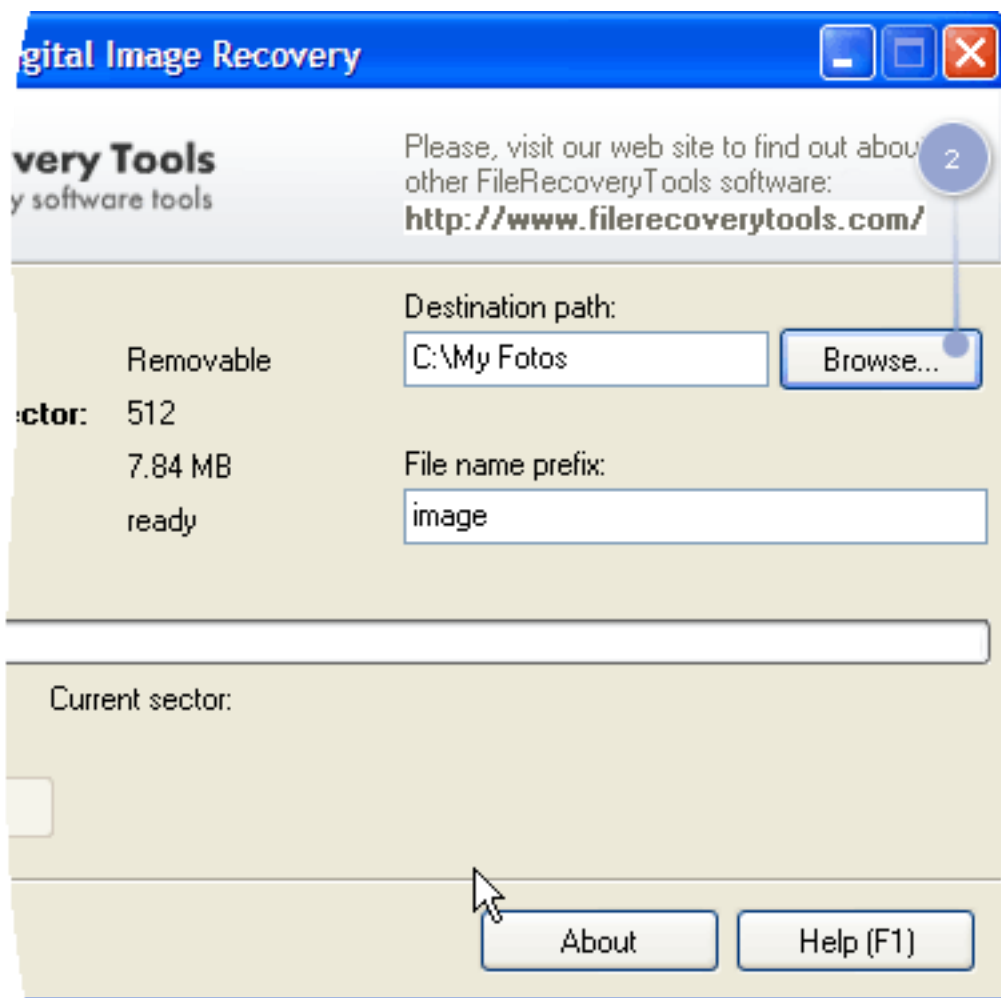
gital Image Recovery

very Tools
y software tools

Please, visit our web site to find out abou
other FileRecoveryTools software:
http://www.filerecoverytools.com/

2

Destination path:
C:\My Fotos
Browse...

Removable
ector: 512
7.84 MB
ready

File name prefix:
image

Current sector:

About
Help (F1)